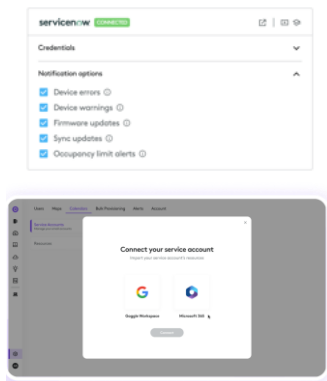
servicenow CONNECTED

Credentials

Notification options

Device errors ⓘ

Device warnings ⓘ

Firmware updates ⓘ

Sync updates ⓘ

Occupancy limit alerts ⓘ

Users Maps Calendars Bulk Provisioning Alerts Account

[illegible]

Resources

Connect your service account

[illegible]

Google Workspace

Microsoft 365

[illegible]